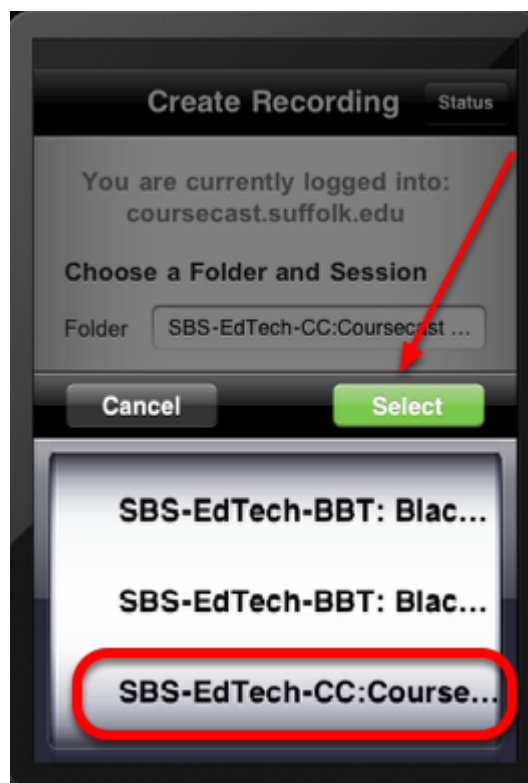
Create Recording

Status

You are currently logged into: coursecast.suffolk.edu

Choose a Folder and Session

Folder SBS-EdTech-CC:Coursecast ...

Cancel

Select

SBS-EdTech-BBT: Blac...

SBS-EdTech-BBT: Blac...

SBS-EdTech-CC:Course...